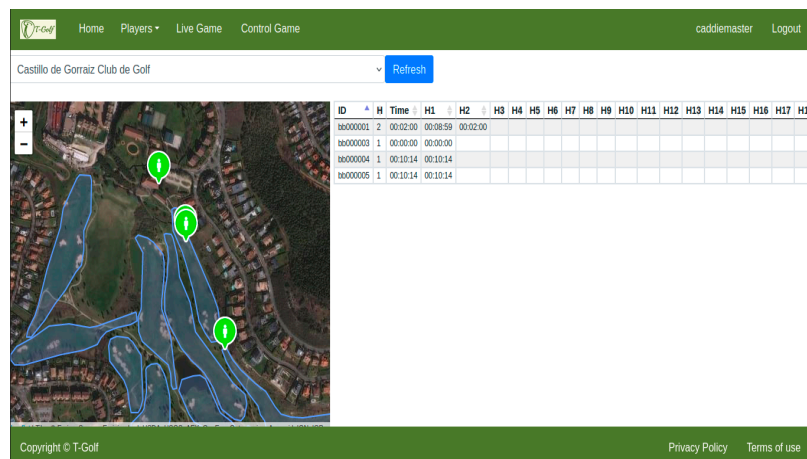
T-Golf Home Players Live Game Control Game caddiemaster Logout

Castillo de Gorraiz Club de Golf Refresh

+
−

| ID | H | Time | H1 | H2 | H3 | H4 | H5 | H6 | H7 | H8 | H9 | H10 | H11 | H12 | H13 | H14 | H15 | H16 | H17 | H1 |
|---|---|---|---|---|---|---|---|---|---|---|---|---|---|---|---|---|---|---|---|---|
| bb000001 | 2 | 00:02:00 | 00:08:59 | 00:02:00 | | | | | | | | | | | | | | | | |
| bb000003 | 1 | 00:00:00 | 00:00:00 | | | | | | | | | | | | | | | | | |
| bb000004 | 1 | 00:10:14 | 00:10:14 | | | | | | | | | | | | | | | | | |
| bb000005 | 1 | 00:10:14 | 00:10:14 | | | | | | | | | | | | | | | | | |

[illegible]

Copyright © T-Golf Privacy Policy Terms of use